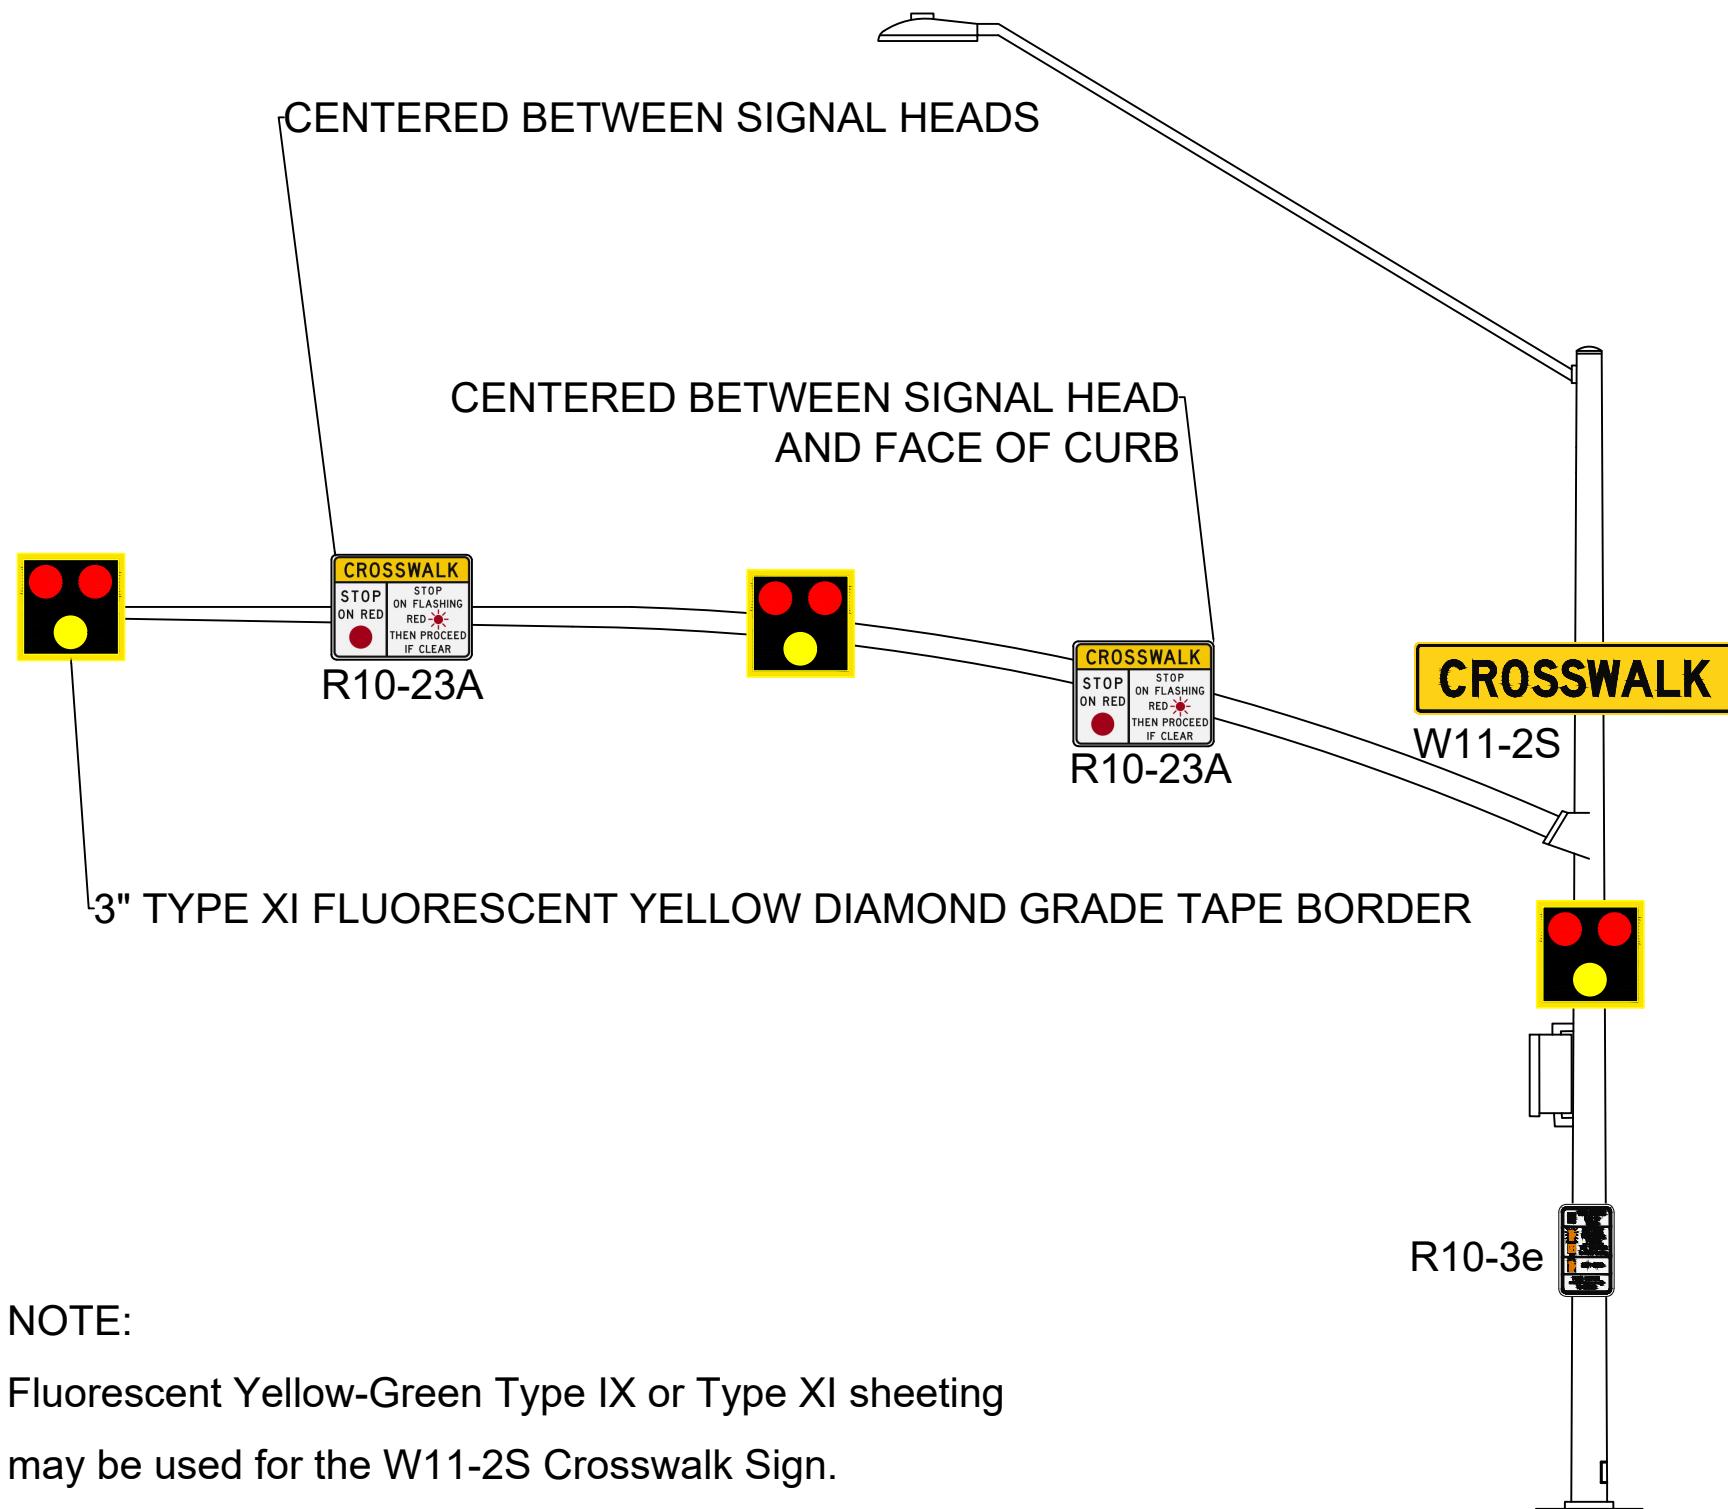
CENTERED BETWEEN SIGNAL HEADS

CENTERED BETWEEN SIGNAL HEAD AND FACE OF CURB

CROSSWALK
STOP ON RED
STOP ON FLASHING RED THEN PROCEED IF CLEAR
R10-23A

CROSSWALK
STOP ON RED
STOP ON FLASHING RED THEN PROCEED IF CLEAR
R10-23A

CROSSWALK
W11-2S

3" TYPE XI FLUORESCENT YELLOW DIAMOND GRADE TAPE BORDER

R10-3e

NOTE:

Fluorescent Yellow-Green Type IX or Type XI sheeting

may be used for the W11-2S Crosswalk Sign.